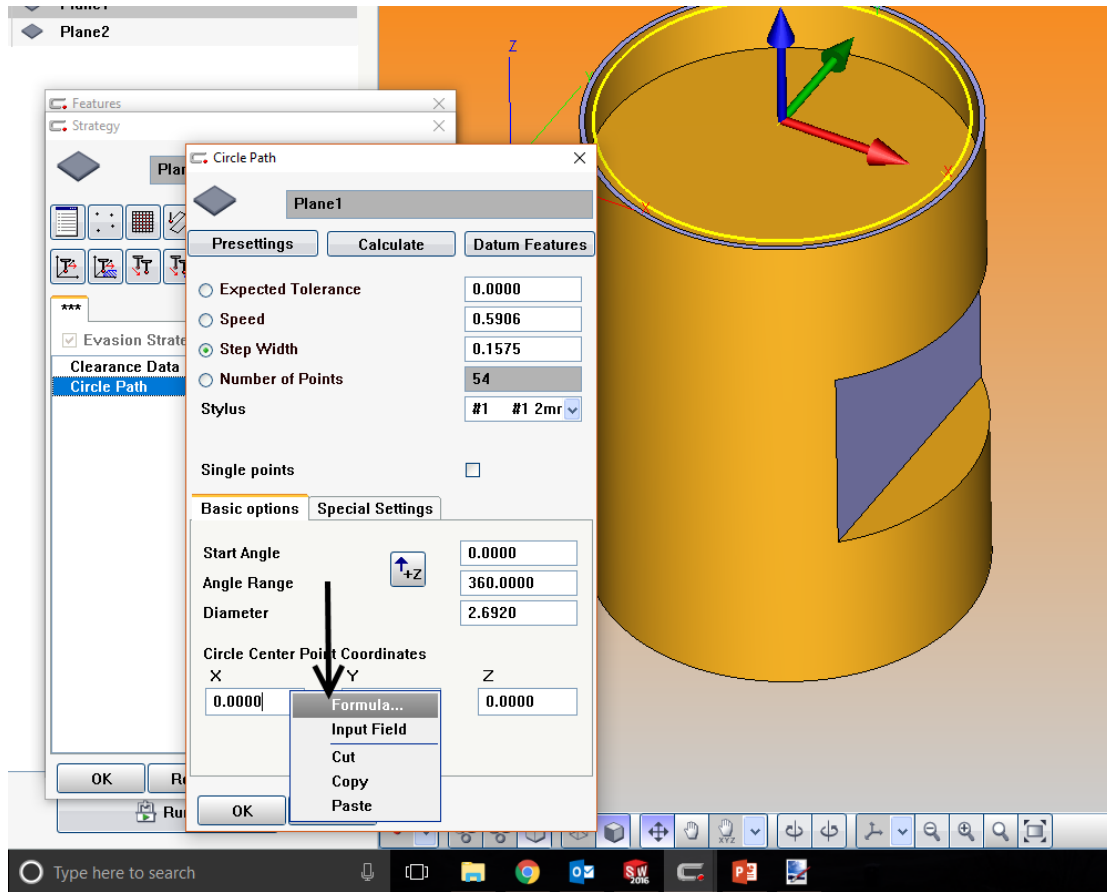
Plane1
Plane2

Features
Strategy
Plar
***
Evasion Strate
Clearance Data
Circle Path
OK
Re
Ru

Circle Path
Plane1
Presettings
Calculate
Datum Features
Expected Tolerance 0.0000
Speed 0.5906
Step Width 0.1575
Number of Points 54
Stylus #1 #1 2mr
Single points
Basic options
Special Settings
Start Angle 0.0000
Angle Range 360.0000
Diameter 2.6920
Circle Center Point Coordinates
X Y Z
0.0000
0.0000
Formula...
Input Field
Cut
Copy
Paste
OK

Z
X

Type here to search